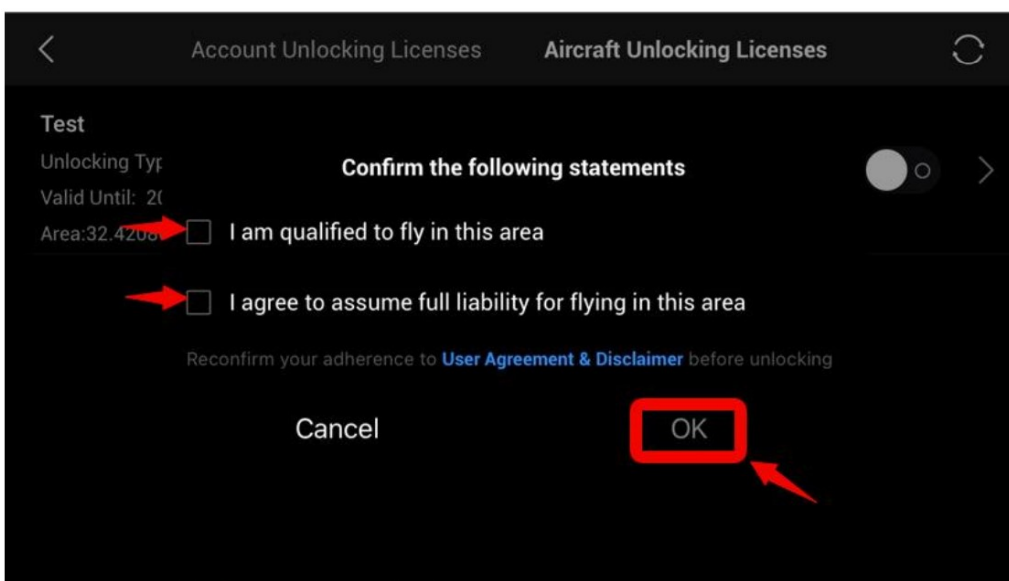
Account Unlocking Licenses Aircraft Unlocking Licenses

Test

Unlocking Typ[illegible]

Valid Until: 2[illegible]

Area:32.4208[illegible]

Confirm the following statements

I am qualified to fly in this area

I agree to assume full liability for flying in this area

Reconfirm your adherence to User Agreement & Disclaimer before unlocking

Cancel

OK